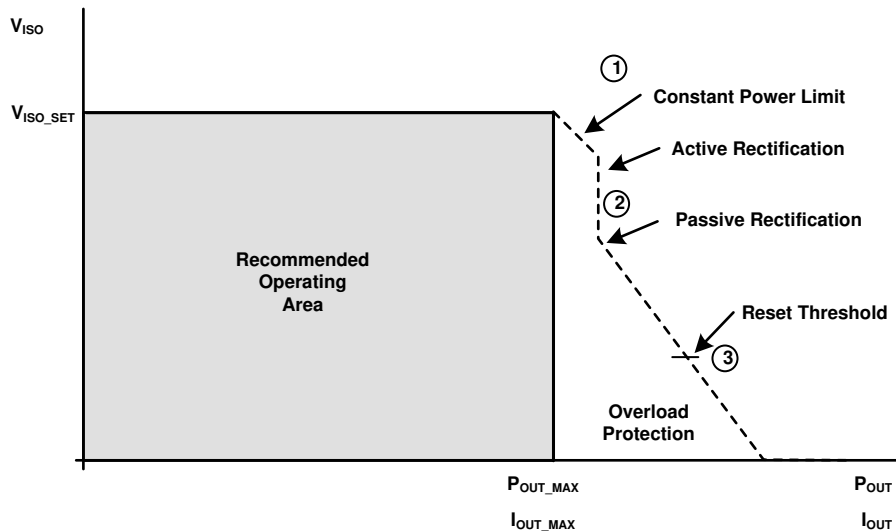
$V_{ISO}$

$V_{ISO\_SET}$

1

Constant Power Limit

Active Rectification

2

Passive Rectification

Recommended Operating Area

Reset Threshold

3

Overload Protection

$P_{OUT\_MAX}$

$I_{OUT\_MAX}$

$P_{OUT}$

$I_{OUT}$